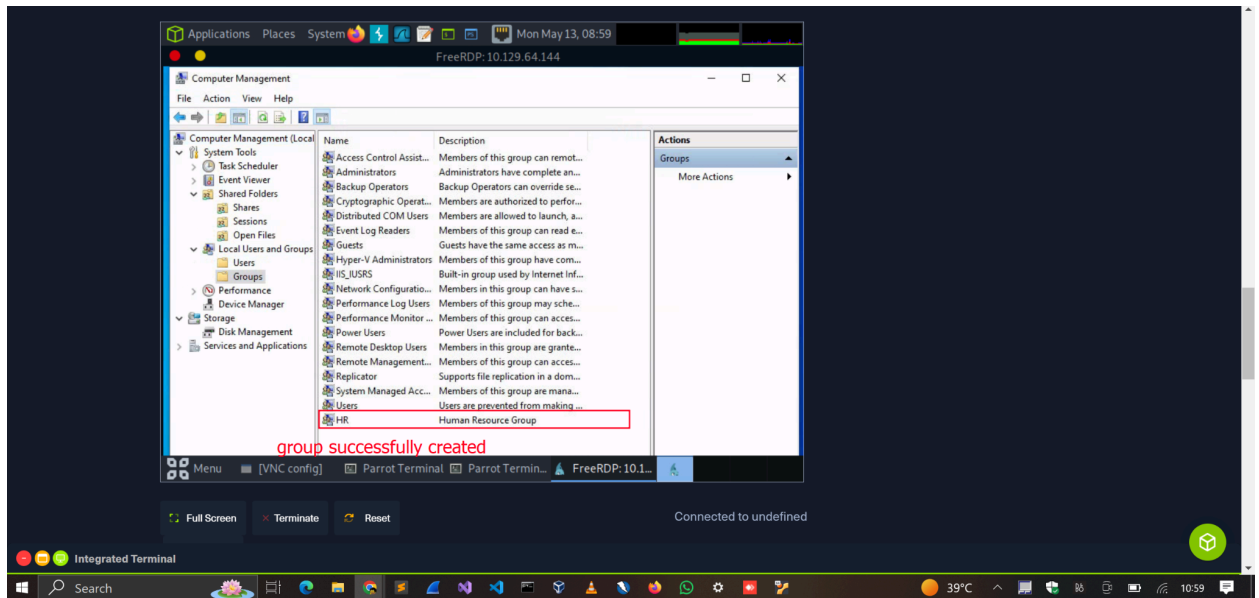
Applications Places System Mon May 13, 08:59

FreeRDP: 10.129.64.144

Computer Management

File Action View Help

Computer Management (Local
System Tools
Task Scheduler
Event Viewer
Shared Folders
Shares
Sessions
Open Files
Local Users and Groups
Users
Groups
Performance
Device Manager
Storage
Disk Management
Services and Applications

| Name | Description |
|---|---|
| Access Control Assist... | Members of this group can remot... |
| Administrators | Administrators have complete an... |
| Backup Operators | Backup Operators can override se... |
| Cryptographic Operat... | Members are authorized to perfor... |
| Distributed COM Users | Members are allowed to launch, a... |
| Event Log Readers | Members of this group can read e... |
| Guests | Guests have the same access as m... |
| Hyper-V Administrators | Members of this group have com... |
| IIS_IUSRS | Built-in group used by Internet Inf... |
| Network Configuratio... | Members in this group can have s... |
| Performance Log Users | Members of this group may sche... |
| Performance Monitor ... | Members of this group can acces... |
| Power Users | Power Users are included for back... |
| Remote Desktop Users | Members in this group are grante... |
| Remote Management... | Members of this group can acces... |
| Replicator | Supports file replication in a dom... |
| System Managed Acc... | Members of this group are mana... |
| Users | Users are prevented from making ... |
| HR | Human Resource Group |

Actions
Groups
More Actions

group successfully created

Menu [VNC config] Parrot Terminal Parrot Termin... FreeRDP: 10.1...

Full Screen Terminate Reset

Connected to undefined

Integrated Terminal

Search

39°C 10:59